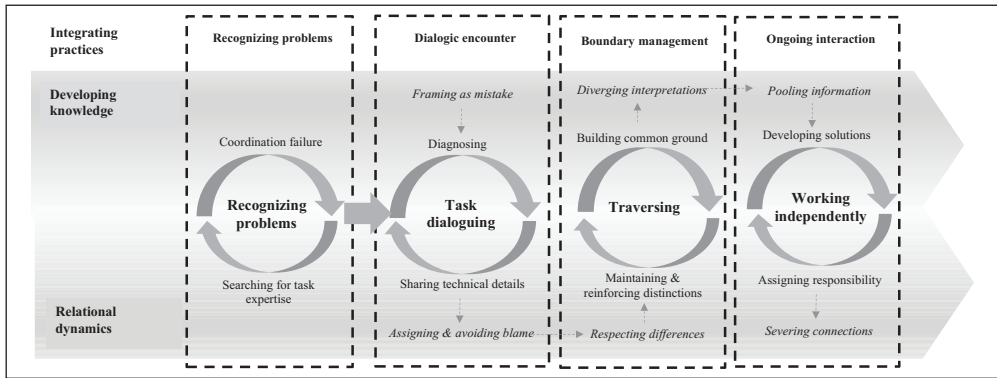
Integrating practices

Recognizing problems

Dialogic encounter

Boundary management

Ongoing interaction

Developing knowledge

Coordination failure

Recognizing problems

Searching for task expertise

Framing as mistake

Diagnosing

Task dialoguing

Sharing technical details

Assigning & avoiding blame

Diverging interpretations

Building common ground

Traversing

Maintaining & reinforcing distinctions

Respecting differences

Pooling information

Developing solutions

Working independently

Assigning responsibility

Severing connections

Relational dynamics